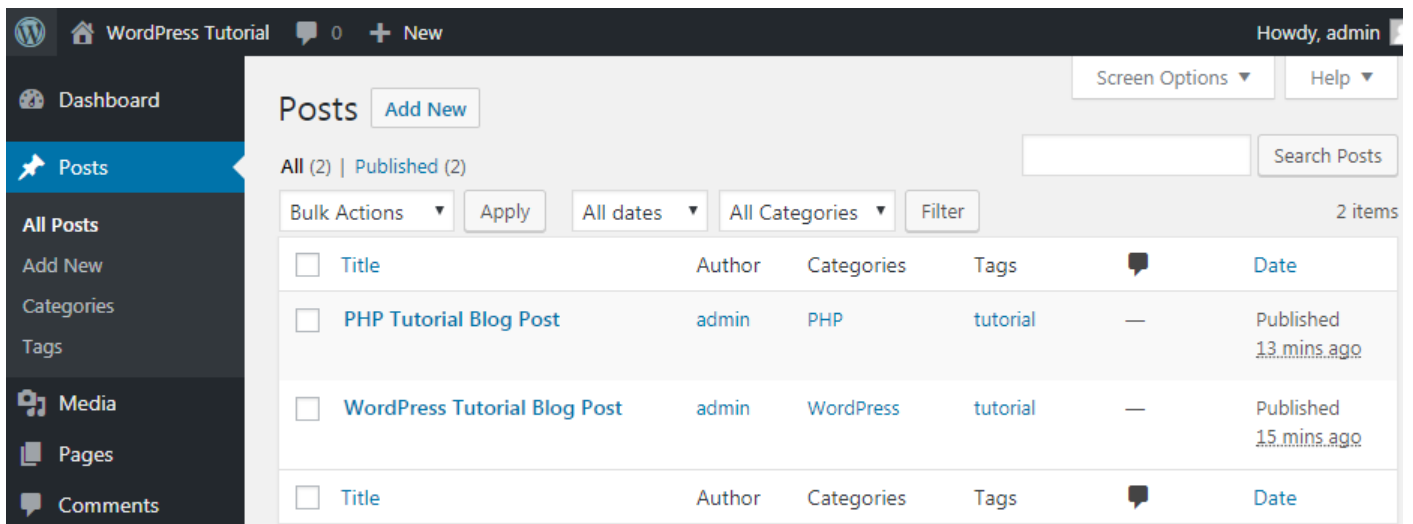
WordPress Tutorial 0 + New Howdy, admin

Dashboard
Posts
All Posts
Add New
Categories
Tags
Media
Pages
Comments

Screen Options ▼ Help ▼

Posts Add New

All (2) | Published (2)

Search Posts

Bulk Actions ▼ Apply All dates ▼ All Categories ▼ Filter 2 items

| | Title | Author | Categories | Tags | | Date |
|---|---|---|---|---|---|---|
| | PHP Tutorial Blog Post | admin | PHP | tutorial | — | Published 13 mins ago |
| | WordPress Tutorial Blog Post | admin | WordPress | tutorial | — | Published 15 mins ago |
| | Title | Author | Categories | Tags | | Date |